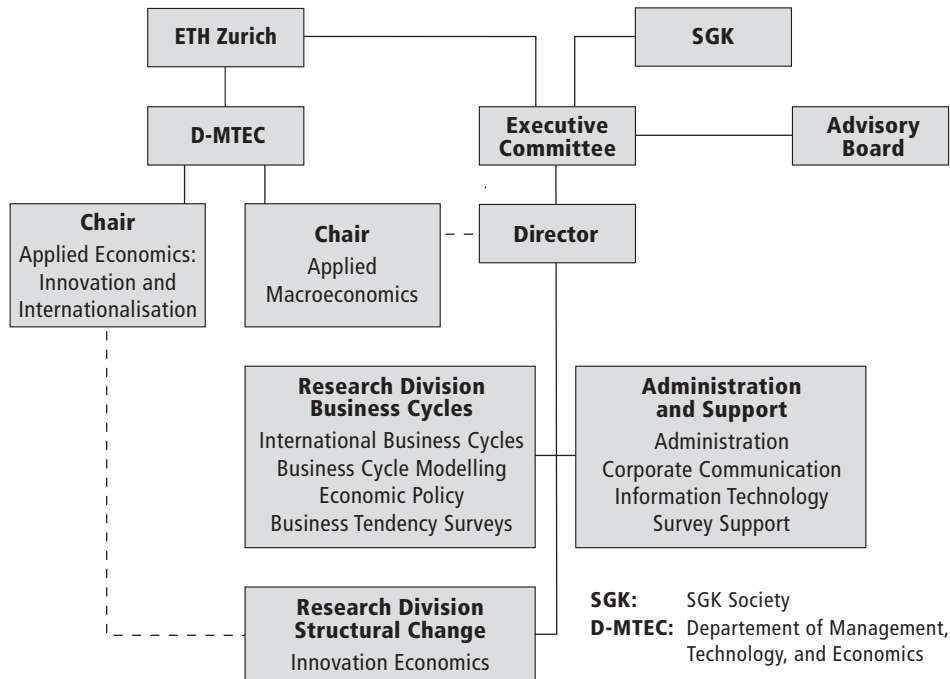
ETH Zurich

SGK

D-MTEC

Executive Committee

Advisory Board

Chair
Applied Economics: Innovation and Internationalisation

Chair
Applied Macroeconomics

Director

Research Division
Business Cycles
International Business Cycles
Business Cycle Modelling
Economic Policy
Business Tendency Surveys

Administration and Support
Administration
Corporate Communication
Information Technology
Survey Support

Research Division
Structural Change
Innovation Economics

SGK: SGK Society
D-MTEC: Departement of Management, Technology, and Economics